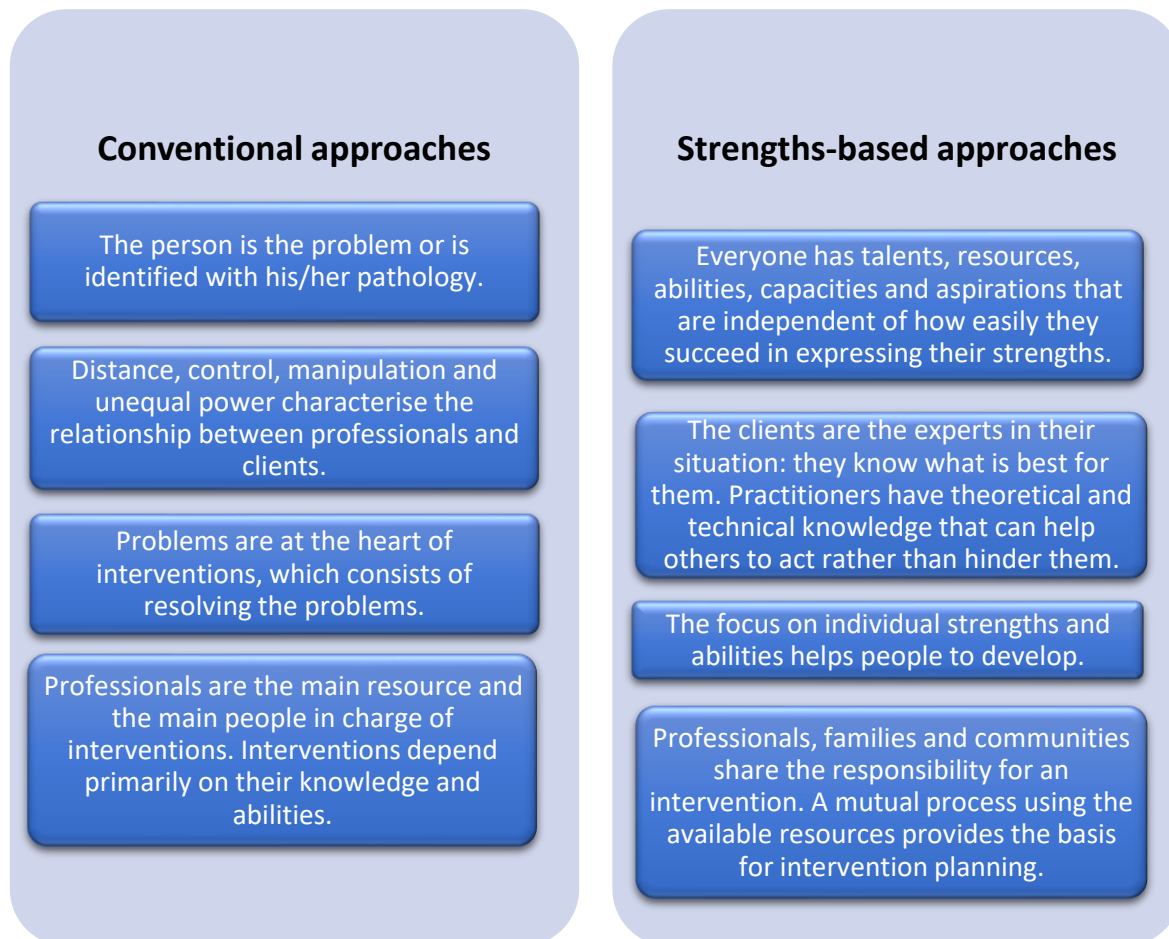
Conventional approaches

The person is the problem or is identified with his/her pathology.

Distance, control, manipulation and unequal power characterise the relationship between professionals and clients.

Problems are at the heart of interventions, which consists of resolving the problems.

Professionals are the main resource and the main people in charge of interventions. Interventions depend primarily on their knowledge and abilities.

Strengths-based approaches

Everyone has talents, resources, abilities, capacities and aspirations that are independent of how easily they succeed in expressing their strengths.

The clients are the experts in their situation: they know what is best for them. Practitioners have theoretical and technical knowledge that can help others to act rather than hinder them.

The focus on individual strengths and abilities helps people to develop.

Professionals, families and communities share the responsibility for an intervention. A mutual process using the available resources provides the basis for intervention planning.